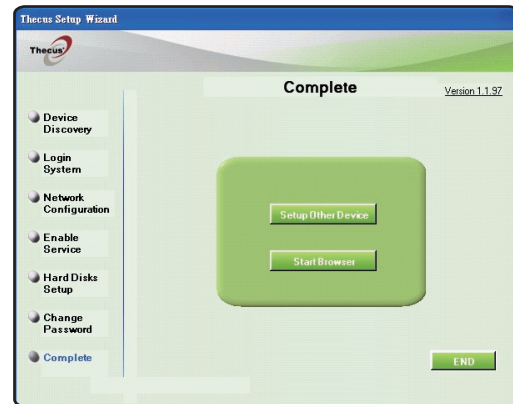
Thecus Setup Wizard

Thecus

Complete

Version 1.1.97

Device Discovery

Login System

Network Configuration

Enable Service

Hard Disks Setup

Change Password

Complete

Setup Other Device

Start Browser

END